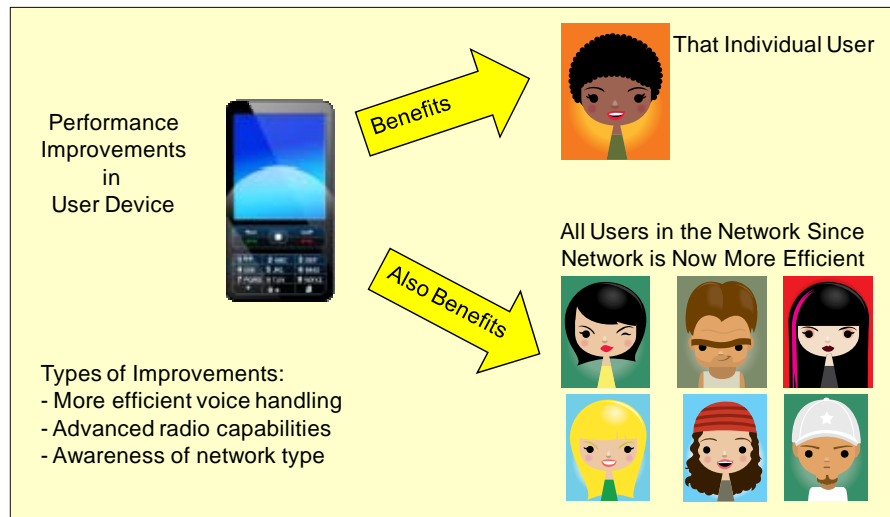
Performance Improvements in User Device

Benefits

That Individual User

Also Benefits

All Users in the Network Since Network is Now More Efficient

Types of Improvements:
- More efficient voice handling
- Advanced radio capabilities
- Awareness of network type